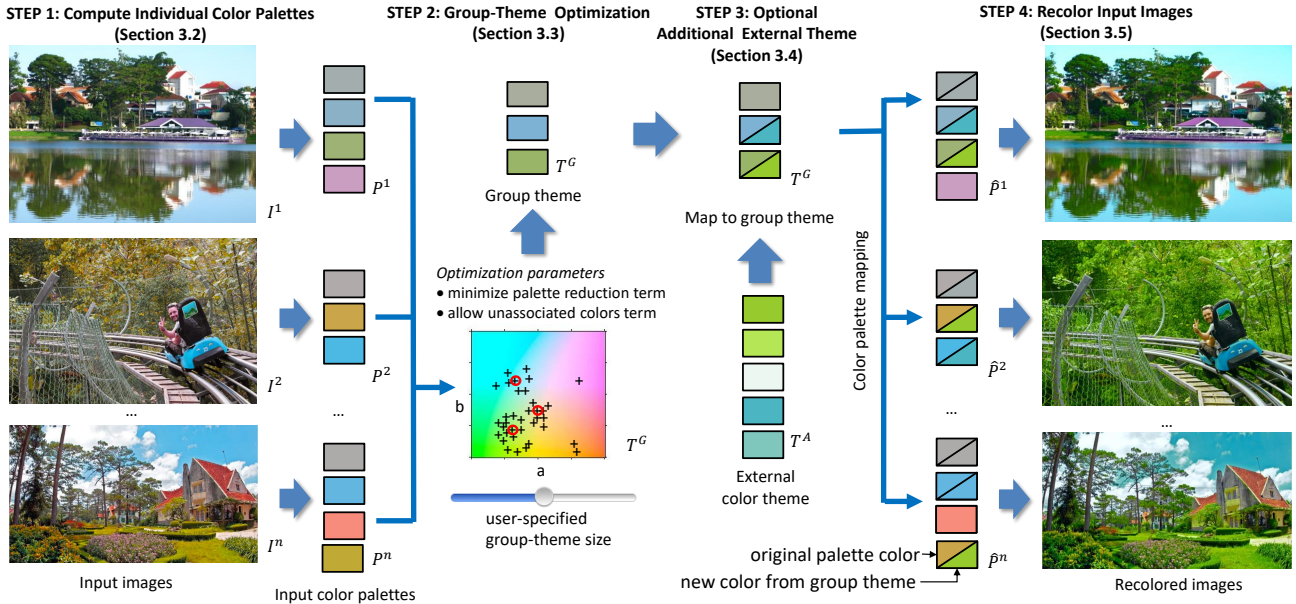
STEP 1: Compute Individual Color Palettes (Section 3.2)

STEP 2: Group-Theme Optimization (Section 3.3)

STEP 3: Optional Additional External Theme (Section 3.4)

STEP 4: Recolor Input Images (Section 3.5)

$I^1$

$P^1$

$I^2$

$P^2$

...

...

$I^n$

$P^n$

Input images

Input color palettes

$T^G$

Group theme

Optimization parameters
• minimize palette reduction term
• allow unassociated colors term

b

a

$T^G$

user-specified group-theme size

$T^G$

Map to group theme

$T^A$

External color theme

Color palette mapping

$\hat{P}^1$

$\hat{P}^2$

...

$\hat{P}^n$

original palette color

new color from group theme

...

Recolored images